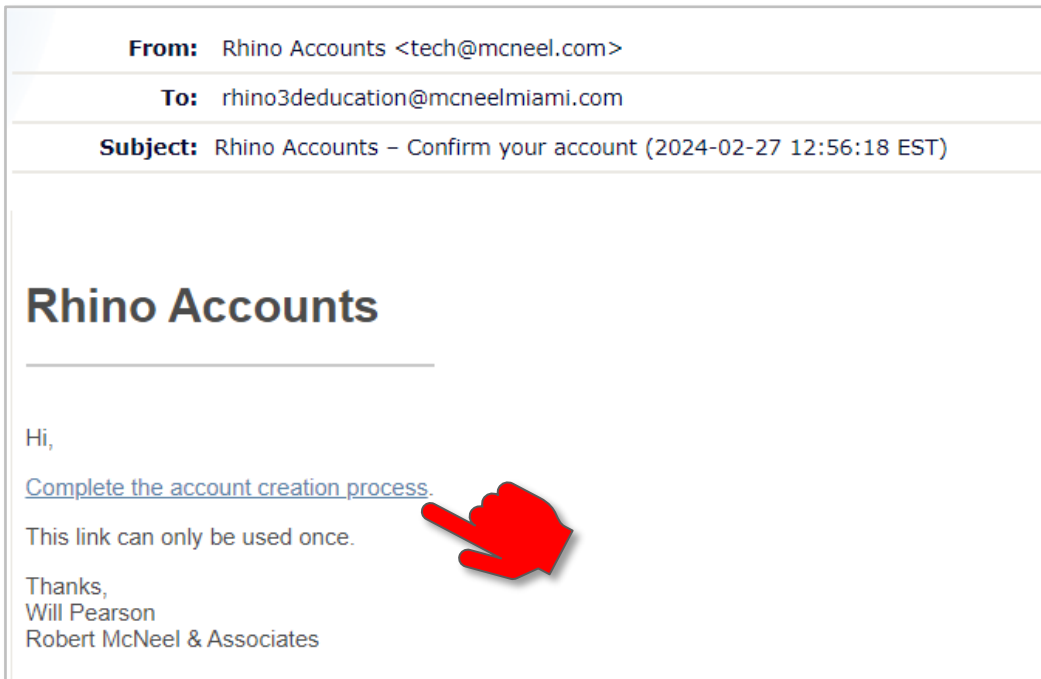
From: Rhino Accounts <tech@mcneel.com>
To: rhino3deducation@mcneelmiami.com
Subject: Rhino Accounts – Confirm your account (2024-02-27 12:56:18 EST)

Rhino Accounts

Hi,

Complete the account creation process.

This link can only be used once.

Thanks,
Will Pearson
Robert McNeel & Associates